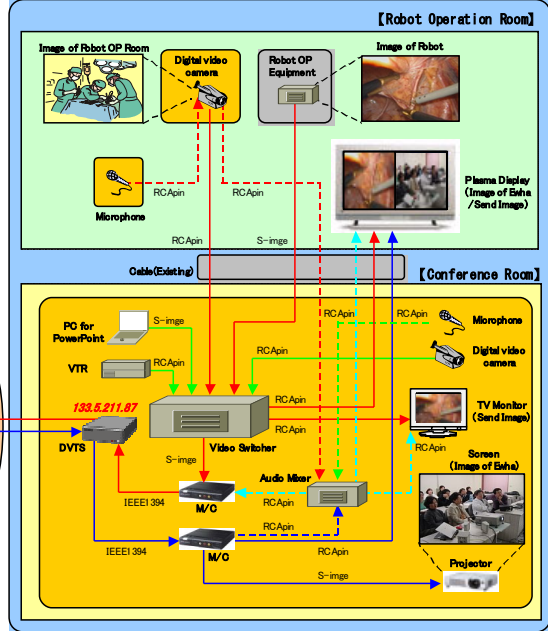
【Robot Operation Room】

Image of Robot OP Room

Digital video camera

Robot OP Equipment

Image of Robot

Microphone

RCApin

RCApin

Plasma Display (Image of Ewha /Send Image)

RCApin

S-imge

Cable(Existing)

【Conference Room】

PC for PowerPoint

S-imge

RCApin

RCApin

Microphone

VTR

RCApin

RCApin

Digital video camera

133.5.211.87

RCApin

DVTS

RCApin

TV Monitor (Send Image)

Video Switcher

RCApin

S-imge

Audio Mixer

Screen (Image of Ewha)

IEEE1394

M/C

RCApin

IEEE1394

M/C

RCApin

RCApin

Projector

S-imge